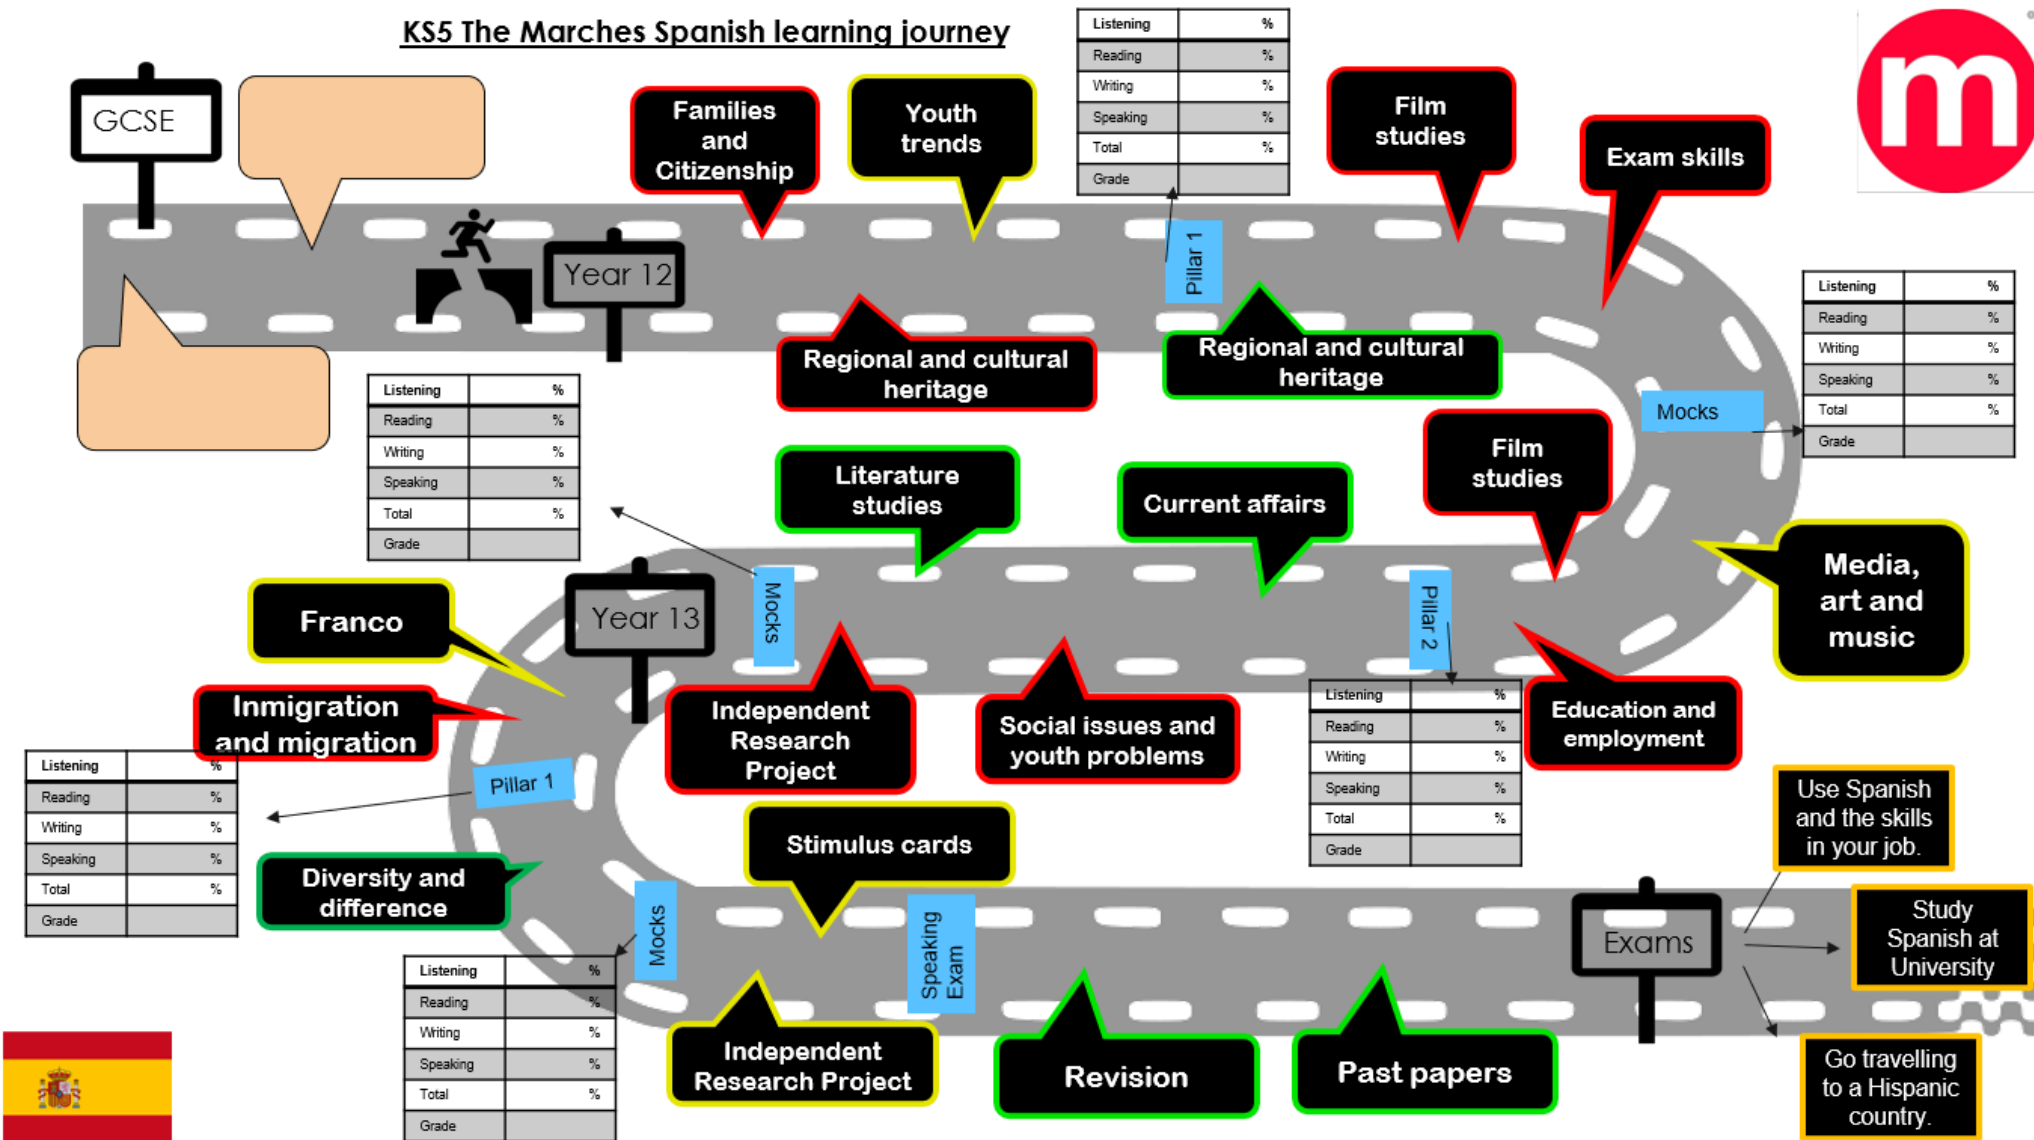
KS5 The Marches Spanish learning journey

GCSE

Year 12

Families and Citizenship

Youth trends

| Listening | % |
|---|---|
| Reading | % |
| Writing | % |
| Speaking | % |
| Total | % |
| Grade | |

Film studies

Exam skills

m

Pillar 1

Regional and cultural heritage

Regional and cultural heritage

| Listening | % |
|---|---|
| Reading | % |
| Writing | % |
| Speaking | % |
| Total | % |
| Grade | |

Mocks

| Listening | % |
|---|---|
| Reading | % |
| Writing | % |
| Speaking | % |
| Total | % |
| Grade | |

Literature studies

Current affairs

Film studies

Media, art and music

Year 13

Mocks

Franco

Pillar 2

Immigration and migration

Independent Research Project

Social issues and youth problems

| Listening | % |
|---|---|
| Reading | % |
| Writing | % |
| Speaking | % |
| Total | % |
| Grade | |

Education and employment

| Listening | % |
|---|---|
| Reading | % |
| Writing | % |
| Speaking | % |
| Total | % |
| Grade | |

Pillar 1

Use Spanish and the skills in your job.

Stimulus cards

Diversity and difference

Mocks

Speaking Exam

Exams

Study Spanish at University

| Listening | % |
|---|---|
| Reading | % |
| Writing | % |
| Speaking | % |
| Total | % |
| Grade | |

Independent Research Project

Revision

Past papers

Go travelling to a Hispanic country.